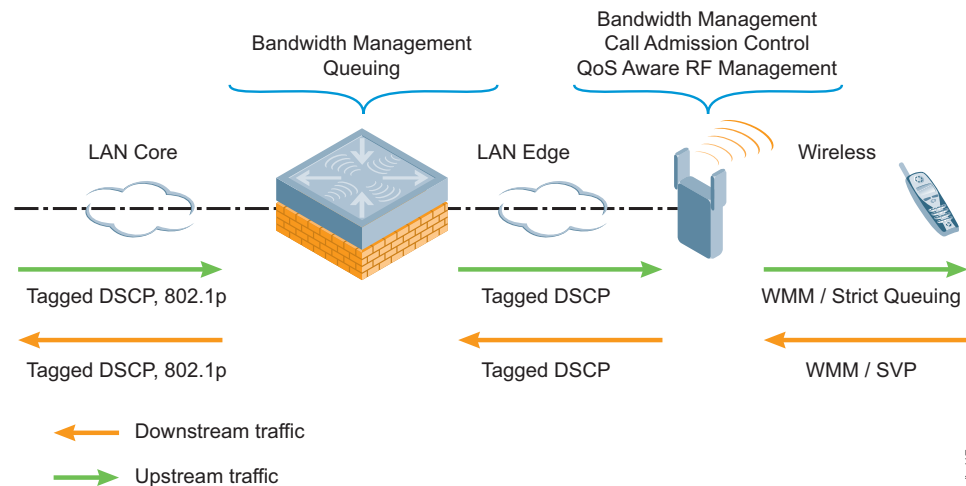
Bandwidth Management
Queuing

Bandwidth Management
Call Admission Control
QoS Aware RF Management

LAN Core

LAN Edge

Wireless

Tagged DSCP, 802.1p

Tagged DSCP

WMM / Strict Queuing

Tagged DSCP, 802.1p

Tagged DSCP

WMM / SVP

Downstream traffic

Upstream traffic